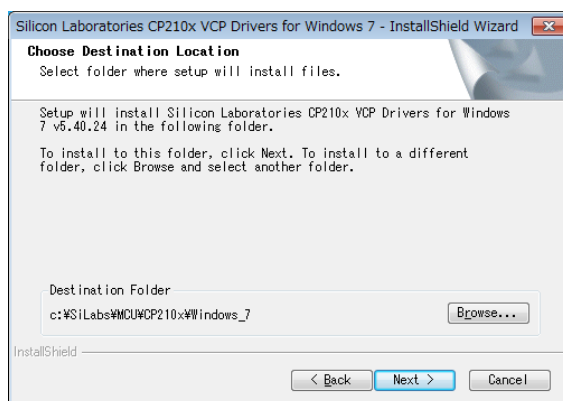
Silicon Laboratories CP210x VCP Drivers for Windows 7 - InstallShield Wizard

Choose Destination Location

Select folder where setup will install files.

Setup will install Silicon Laboratories CP210x VCP Drivers for Windows 7 v6.40.24 in the following folder.

To install to this folder, click Next. To install to a different folder, click Browse and select another folder.

Destination Folder

c:¥SiLabs¥MCU¥CP210x¥Windows_7

Browse...

InstallShield

< Back

Next >

Cancel